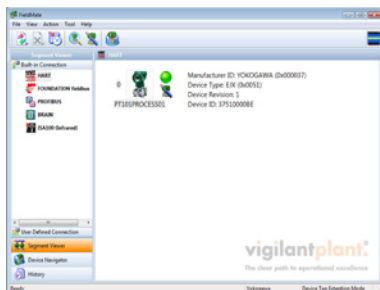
FieldMate
File View Action Tool Help
Segment Viewer
HART
Built-in Connection
HART
FOUNDATION fieldbus
PROFIBUS
BRAIN
ISA100 (Infrared)
0
PT101PROCESS01
Manufacturer ID: YOKOGAWA (0x000037)
Device Type: EJX (0x0051)
Device Revision: 1
Device ID: 375100008E
User Defined Connection
Segment Viewer
Device Navigator
History
vigilantplant.
The clear path to operational excellence
Ready
Yokogawa
Device Tag Extention Mode